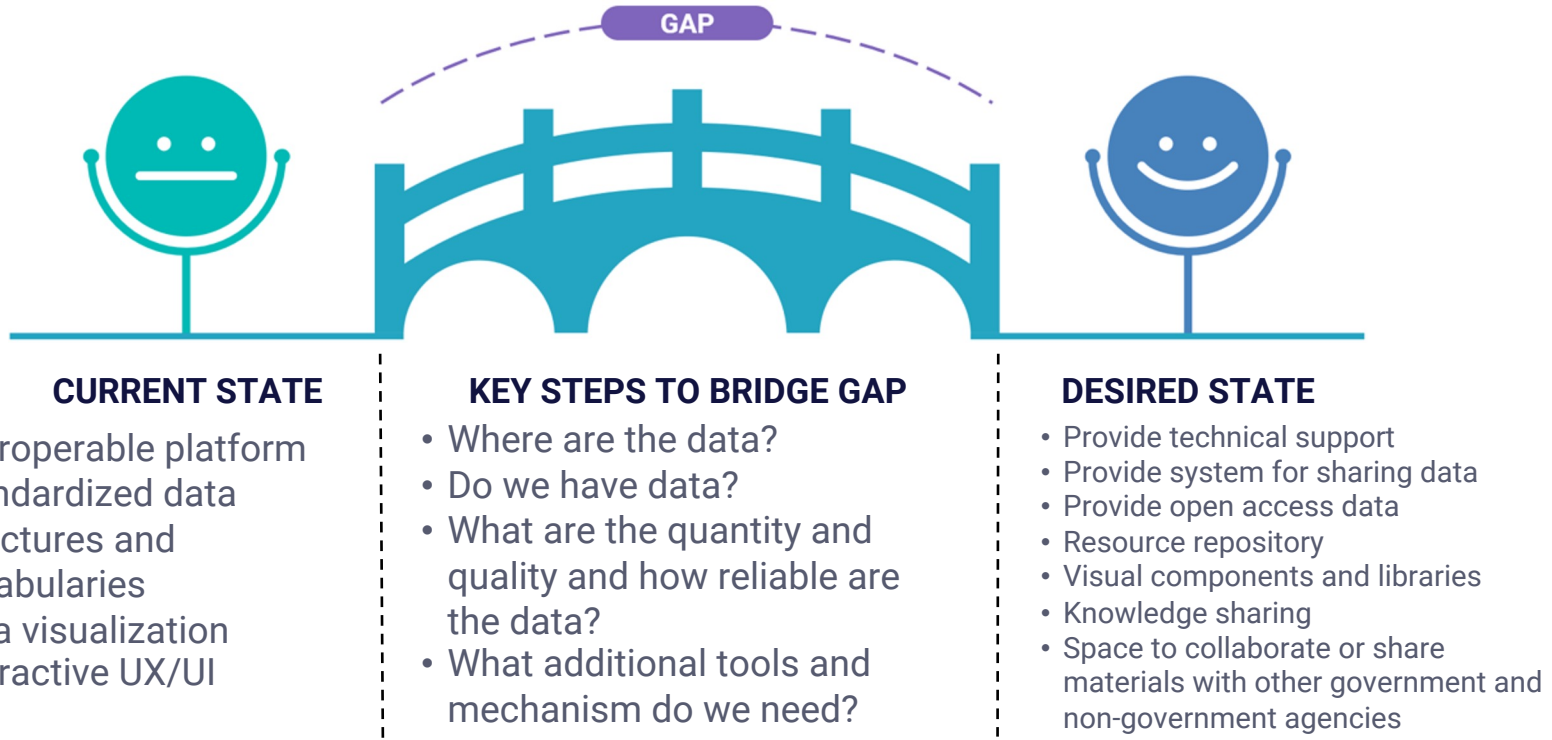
GAP

CURRENT STATE

roperable platform
ndardized data
ctures and
abularies
a visualization
ractive UX/UI

KEY STEPS TO BRIDGE GAP

• Where are the data?
• Do we have data?
• What are the quantity and quality and how reliable are the data?
• What additional tools and mechanism do we need?

DESIRED STATE

• Provide technical support
• Provide system for sharing data
• Provide open access data
• Resource repository
• Visual components and libraries
• Knowledge sharing
• Space to collaborate or share materials with other government and non-government agencies